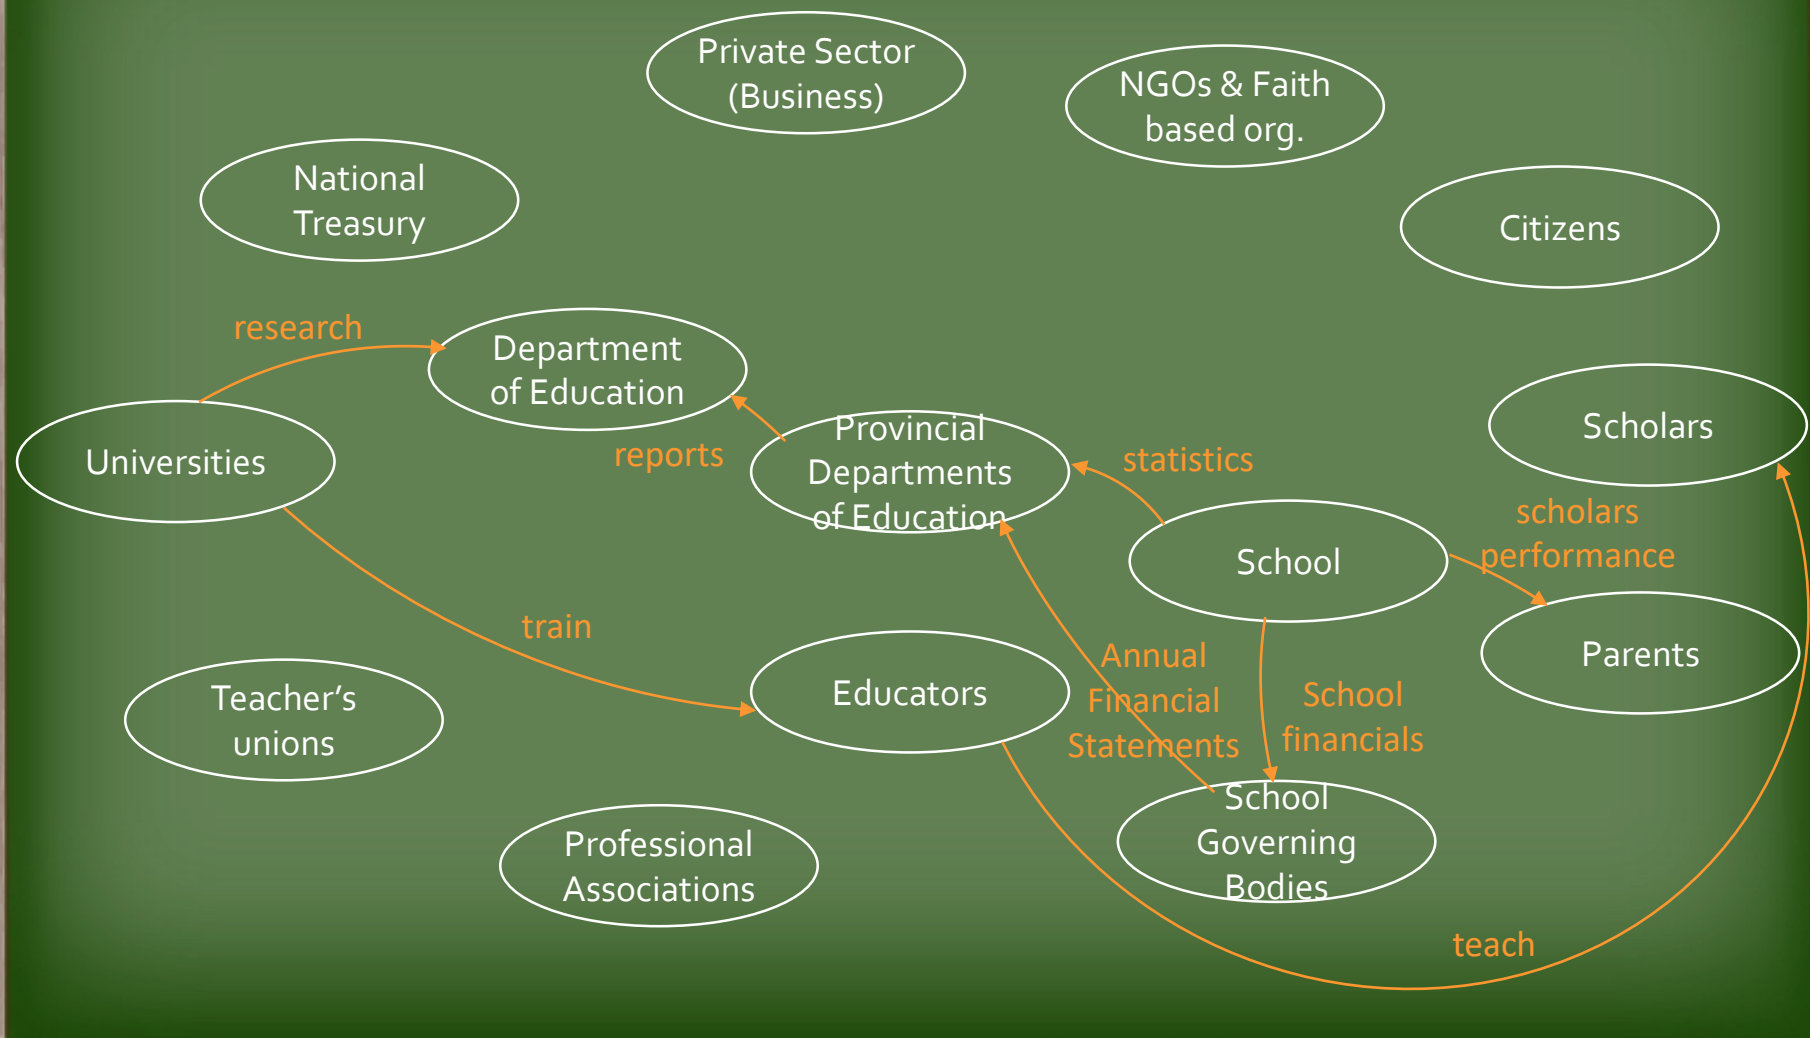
Private Sector (Business)

NGOs & Faith based org.

National Treasury

Citizens

research

Department of Education

Universities

reports

Provincial Departments of Education

statistics

Scholars

scholars performance

School

Parents

train

Educators

Annual Financial Statements

School financials

Teacher's unions

School Governing Bodies

Professional Associations

teach